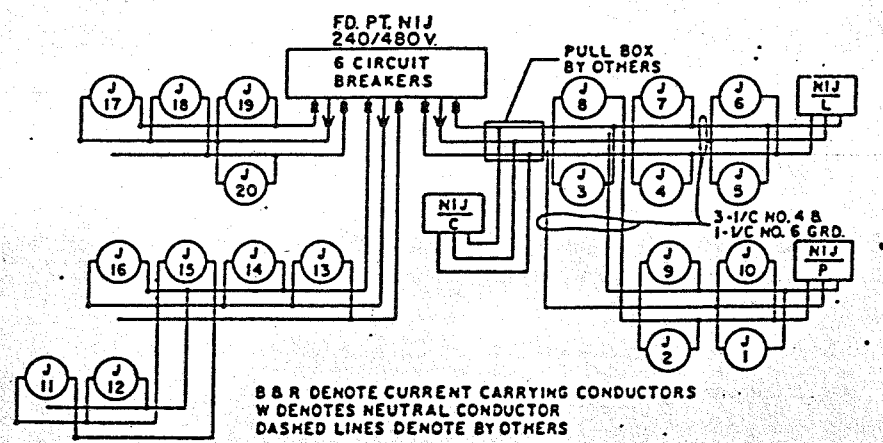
FD. PT. N1J
240/480 V.

6 CIRCUIT BREAKERS

PULL BOX BY OTHERS

J 17
J 18
J 19
J 20

B B B B B B

J 8
J 7
J 6
N1J L

J 3
J 4
J 5

N1J C

3-1/C NO. 4 B
1-1/C NO. 6 GRD.

J 16
J 15
J 14
J 13

J 9
J 10
N1J P

J 2
J 1

J 11
J 12

B & R DENOTE CURRENT CARRYING CONDUCTORS
W DENOTES NEUTRAL CONDUCTOR
DASHED LINES DENOTE BY OTHERS